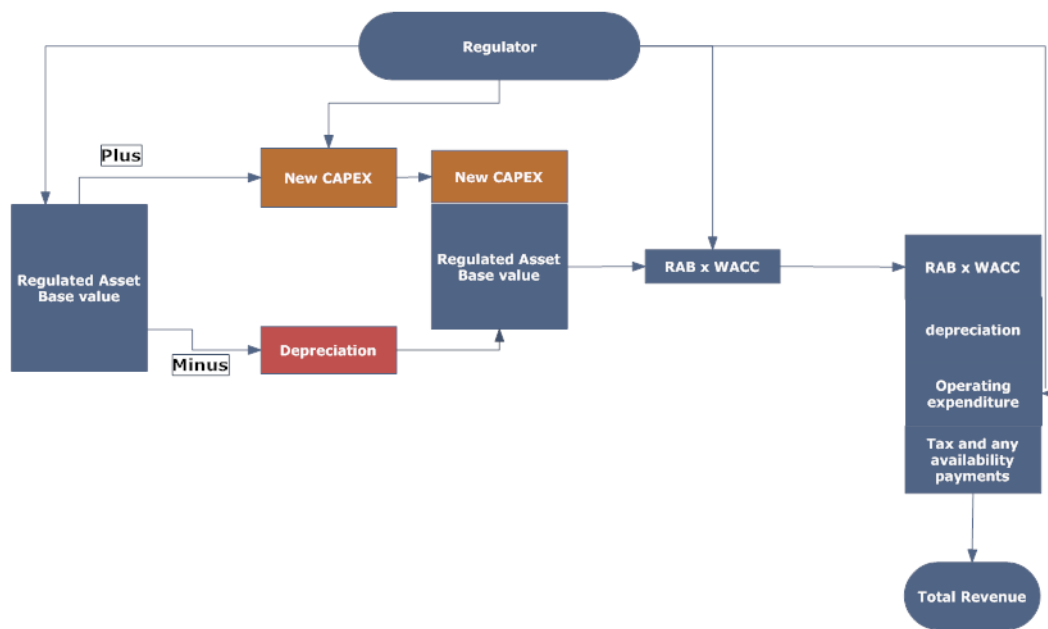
Regulator

Plus

New CAPEX

New CAPEX

Regulated Asset Base value

Regulated Asset Base value

RAB x WACC

RAB x WACC

depreciation

Operating expenditure

Tax and any availability payments

Minus

Depreciation

Total Revenue